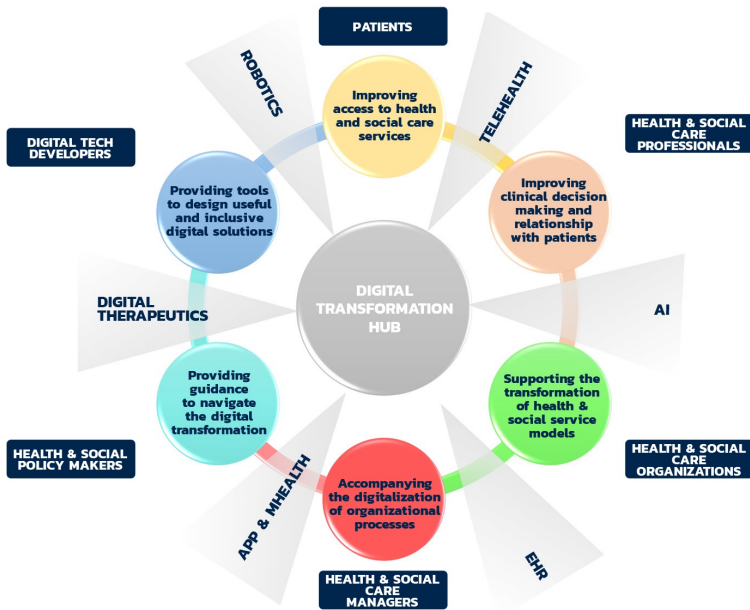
PATIENTS

ROBOTICS

Improving access to health and social care services

TELEHEALTH

DIGITAL TECH DEVELOPERS

HEALTH & SOCIAL CARE PROFESSIONALS

Providing tools to design useful and inclusive digital solutions

Improving clinical decision making and relationship with patients

DIGITAL THERAPEUTICS

DIGITAL TRANSFORMATION HUB

AI

Providing guidance to navigate the digital transformation

Supporting the transformation of health & social service models

HEALTH & SOCIAL POLICY MAKERS

HEALTH & SOCIAL CARE ORGANIZATIONS

APP & MHEALTH

Accompanying the digitalization of organizational processes

EHR

HEALTH & SOCIAL CARE MANAGERS